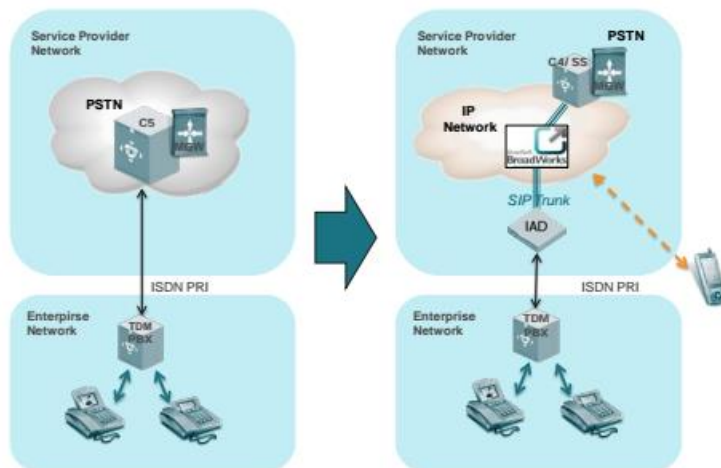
Service Provider Network

PSTN

C5

MGW

ISDN PRI

Enterpirse Network

TDM PBX

Service Provider Network

PSTN

C4/ SS

MGW

IP Network

BroadSoft BroadWorks

SIP Trunk

IAD

ISDN PRI

Enterpirse Network

TDM PBX